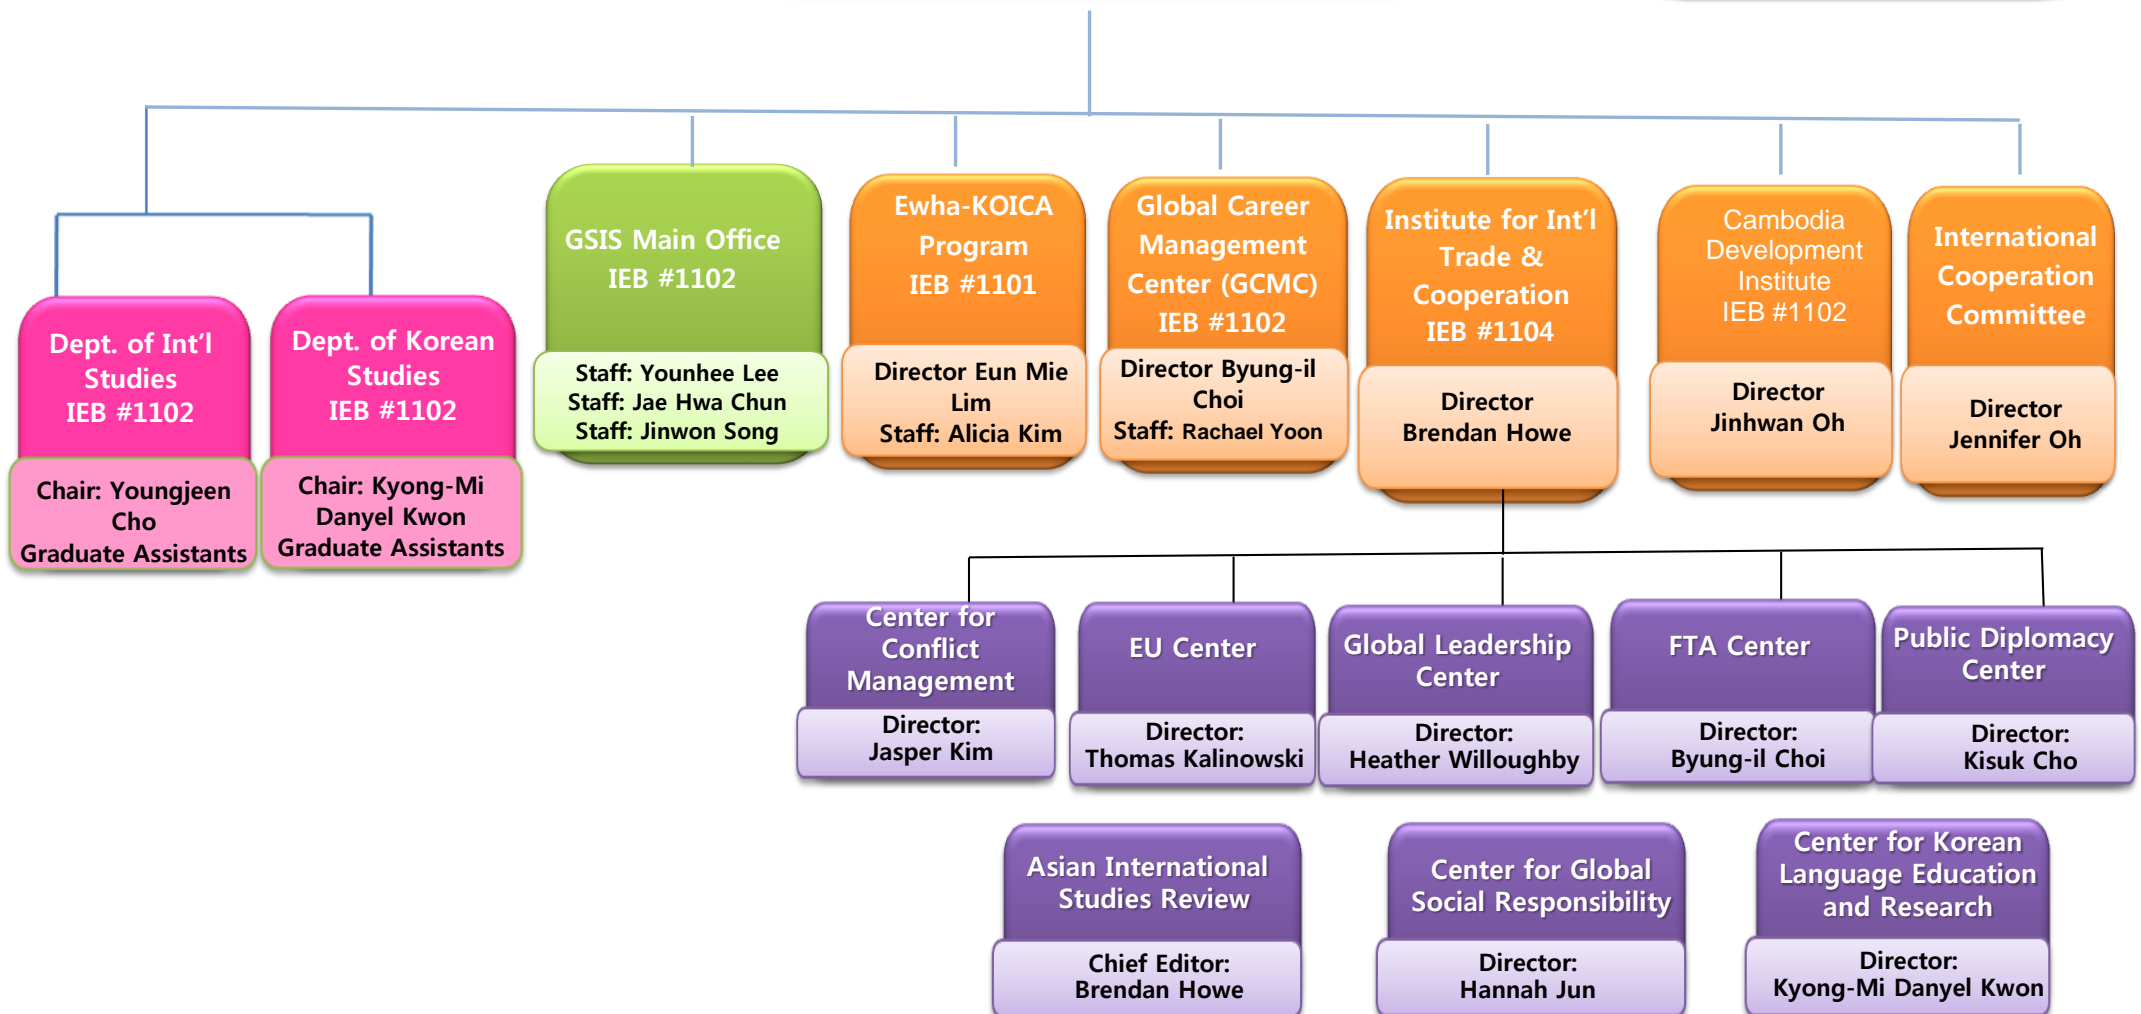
Dept. of Int'l Studies
IEB #1102

Chair: Youngjeen Cho
Graduate Assistants

Dept. of Korean Studies
IEB #1102

Chair: Kyong-Mi Danyel Kwon
Graduate Assistants

GSIS Main Office
IEB #1102

Staff: Younhee Lee
Staff: Jae Hwa Chun
Staff: Jinwon Song

Ewha-KOICA Program
IEB #1101

Director Eun Mie Lim
Staff: Alicia Kim

Global Career Management Center (GCMC)
IEB #1102

Director Byung-il Choi
Staff: Rachael Yoon

Institute for Int'l Trade & Cooperation
IEB #1104

Director
Brendan Howe

Cambodia Development Institute
IEB #1102

Director
Jinhwan Oh

International Cooperation Committee

Director
Jennifer Oh

Center for Conflict Management

Director:
Jasper Kim

EU Center

Director:
Thomas Kalinowski

Global Leadership Center

Director:
Heather Willoughby

FTA Center

Director:
Byung-il Choi

Public Diplomacy Center

Director:
Kisuk Cho

Asian International Studies Review

Chief Editor:
Brendan Howe

Center for Global Social Responsibility

Director:
Hannah Jun

Center for Korean Language Education and Research

Director:
Kyong-Mi Danyel Kwon